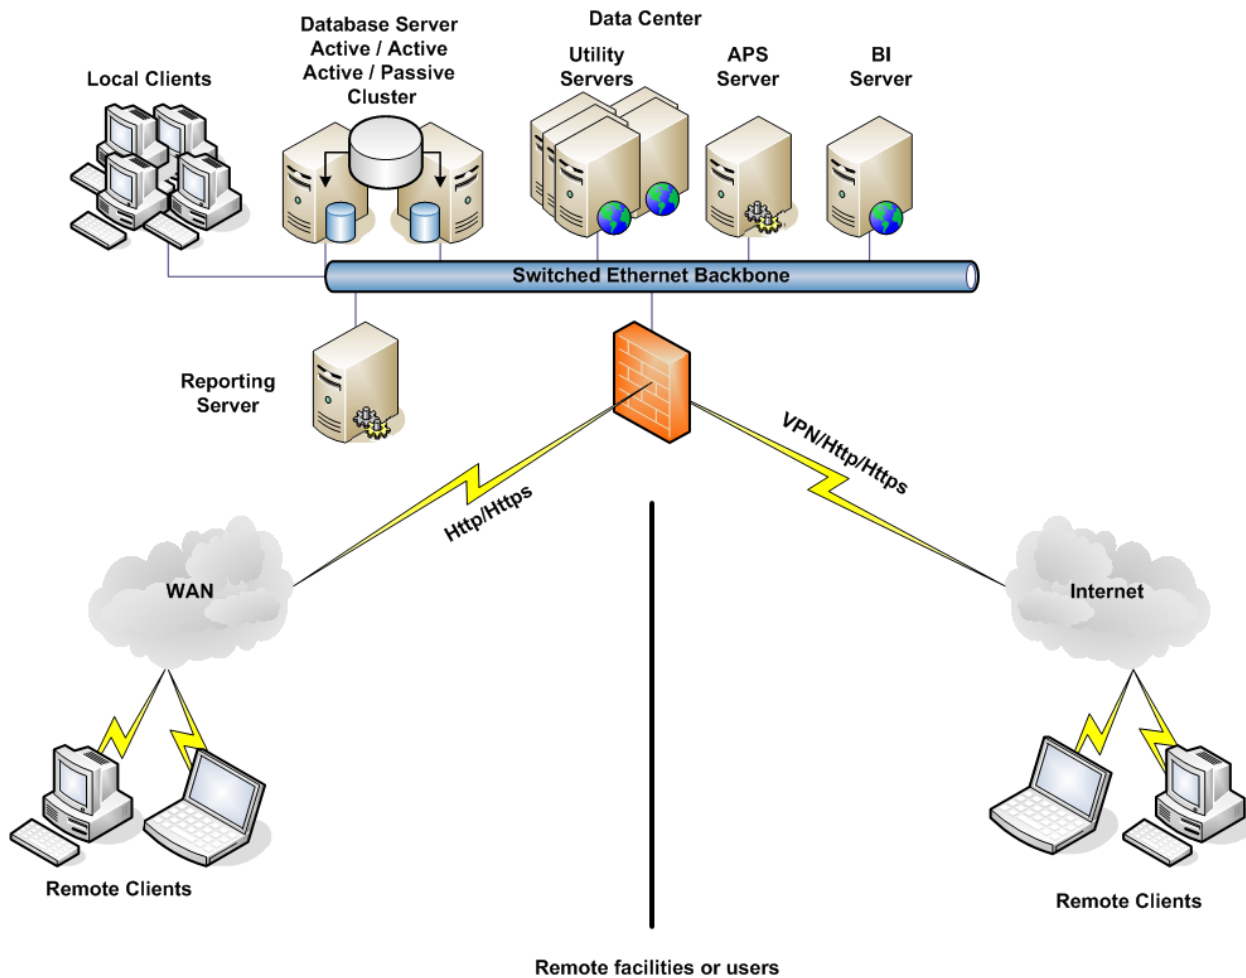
Data Center

Local Clients

Database Server
Active / Active
Active / Passive
Cluster

Utility
Servers

APS
Server

BI
Server

Switched Ethernet Backbone

Reporting
Server

Http/Https

VPN/Http/Https

WAN

Internet

Remote Clients

Remote Clients

Remote facilities or users